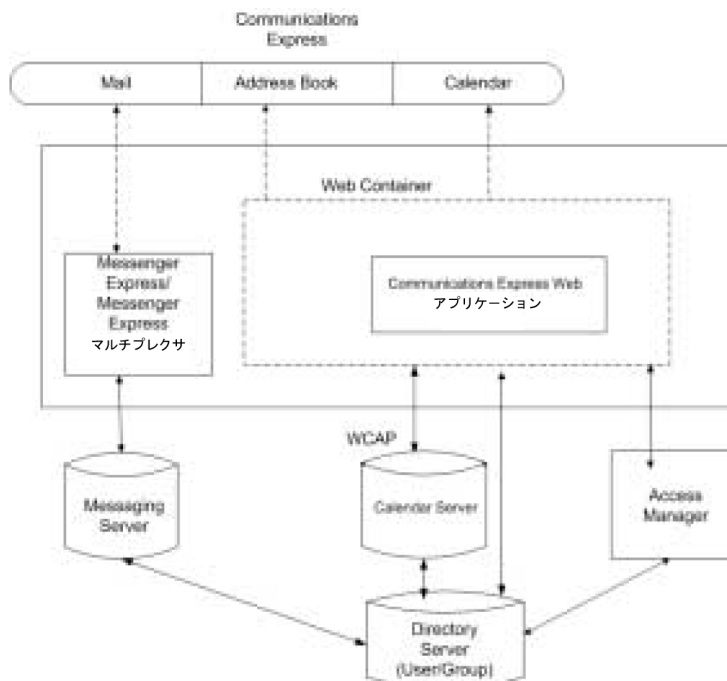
Communications Express

Mail

Address Book

Calendar

Web Container

Messenger Express/ Messenger Express マルチプレクサ

Communications Express Web アプリケーション

WCAP

Messaging Server

Calendar Server

Access Manager

Directory Server (User/Group)